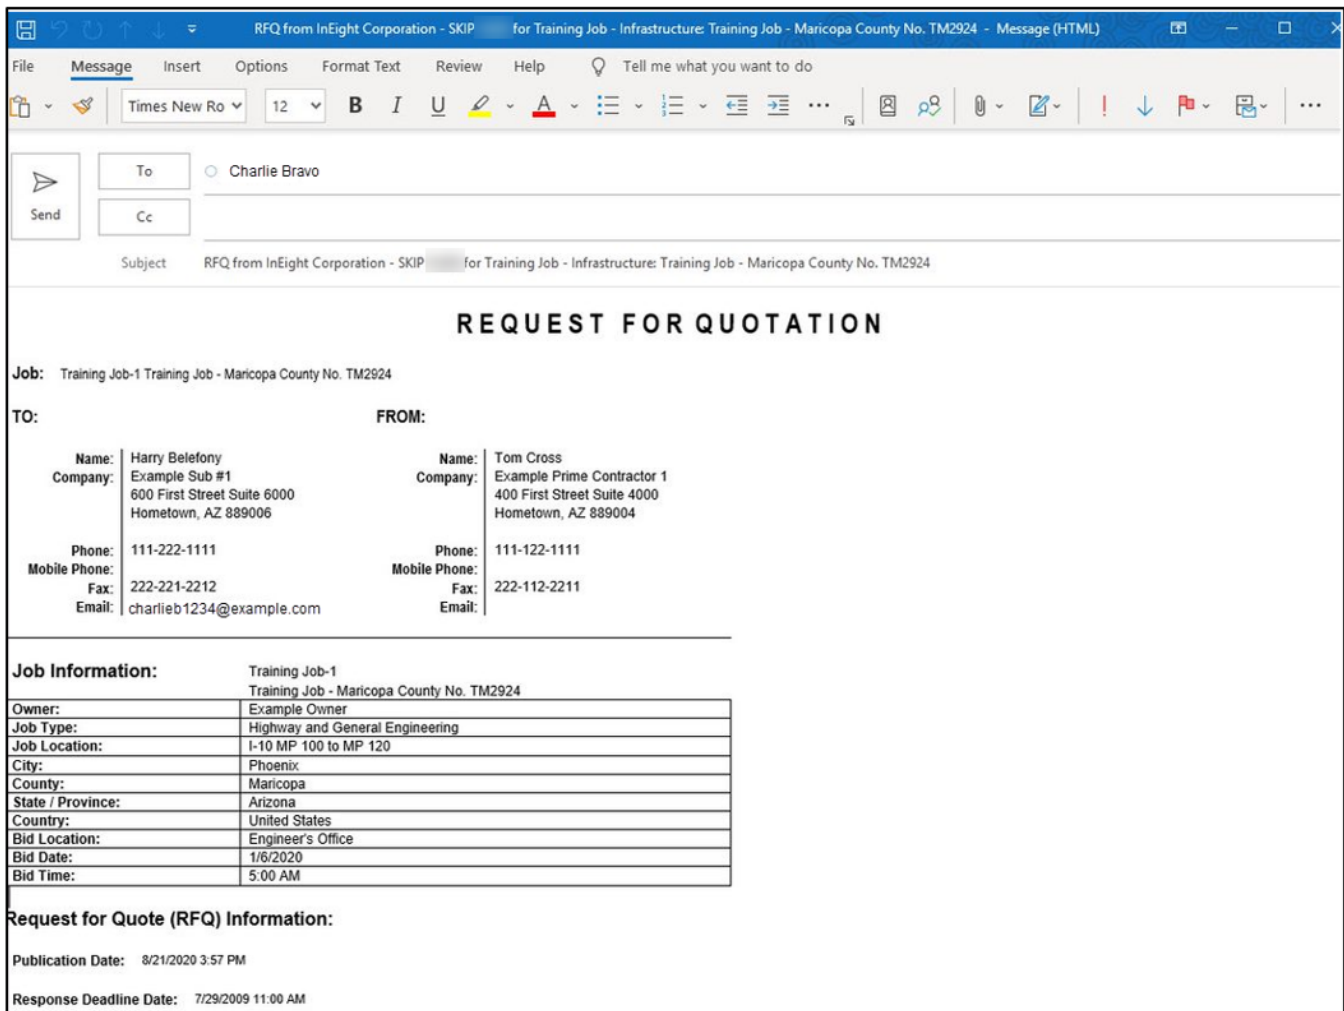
RFQ from InEight Corporation - SKIP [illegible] for Training Job - Infrastructure: Training Job - Maricopa County No. TM2924 - Message (HTML)

File Message Insert Options Format Text Review Help Tell me what you want to do

Times New Ro 12 B I U A

Send To Charlie Bravo
Cc

Subject RFQ from InEight Corporation - SKIP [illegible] for Training Job - Infrastructure: Training Job - Maricopa County No. TM2924

REQUEST FOR QUOTATION

Job: Training Job-1 Training Job - Maricopa County No. TM2924

TO:

Name: Harry Belefony
Company: Example Sub #1
600 First Street Suite 6000
Hometown, AZ 889006

Phone: 111-222-1111
Mobile Phone:
Fax: 222-221-2212
Email: charlieb1234@example.com

FROM:

Name: Tom Cross
Company: Example Prime Contractor 1
400 First Street Suite 4000
Hometown, AZ 889004

Phone: 111-122-1111
Mobile Phone:
Fax: 222-112-2211
Email:

Job Information: Training Job-1
Training Job - Maricopa County No. TM2924

| Owner: | Example Owner |
|---|---|
| Job Type: | Highway and General Engineering |
| Job Location: | I-10 MP 100 to MP 120 |
| City: | Phoenix |
| County: | Maricopa |
| State / Province: | Arizona |
| Country: | United States |
| Bid Location: | Engineer's Office |
| Bid Date: | 1/6/2020 |
| Bid Time: | 5:00 AM |

Request for Quote (RFQ) Information:

Publication Date: 8/21/2020 3:57 PM

Response Deadline Date: 7/29/2009 11:00 AM